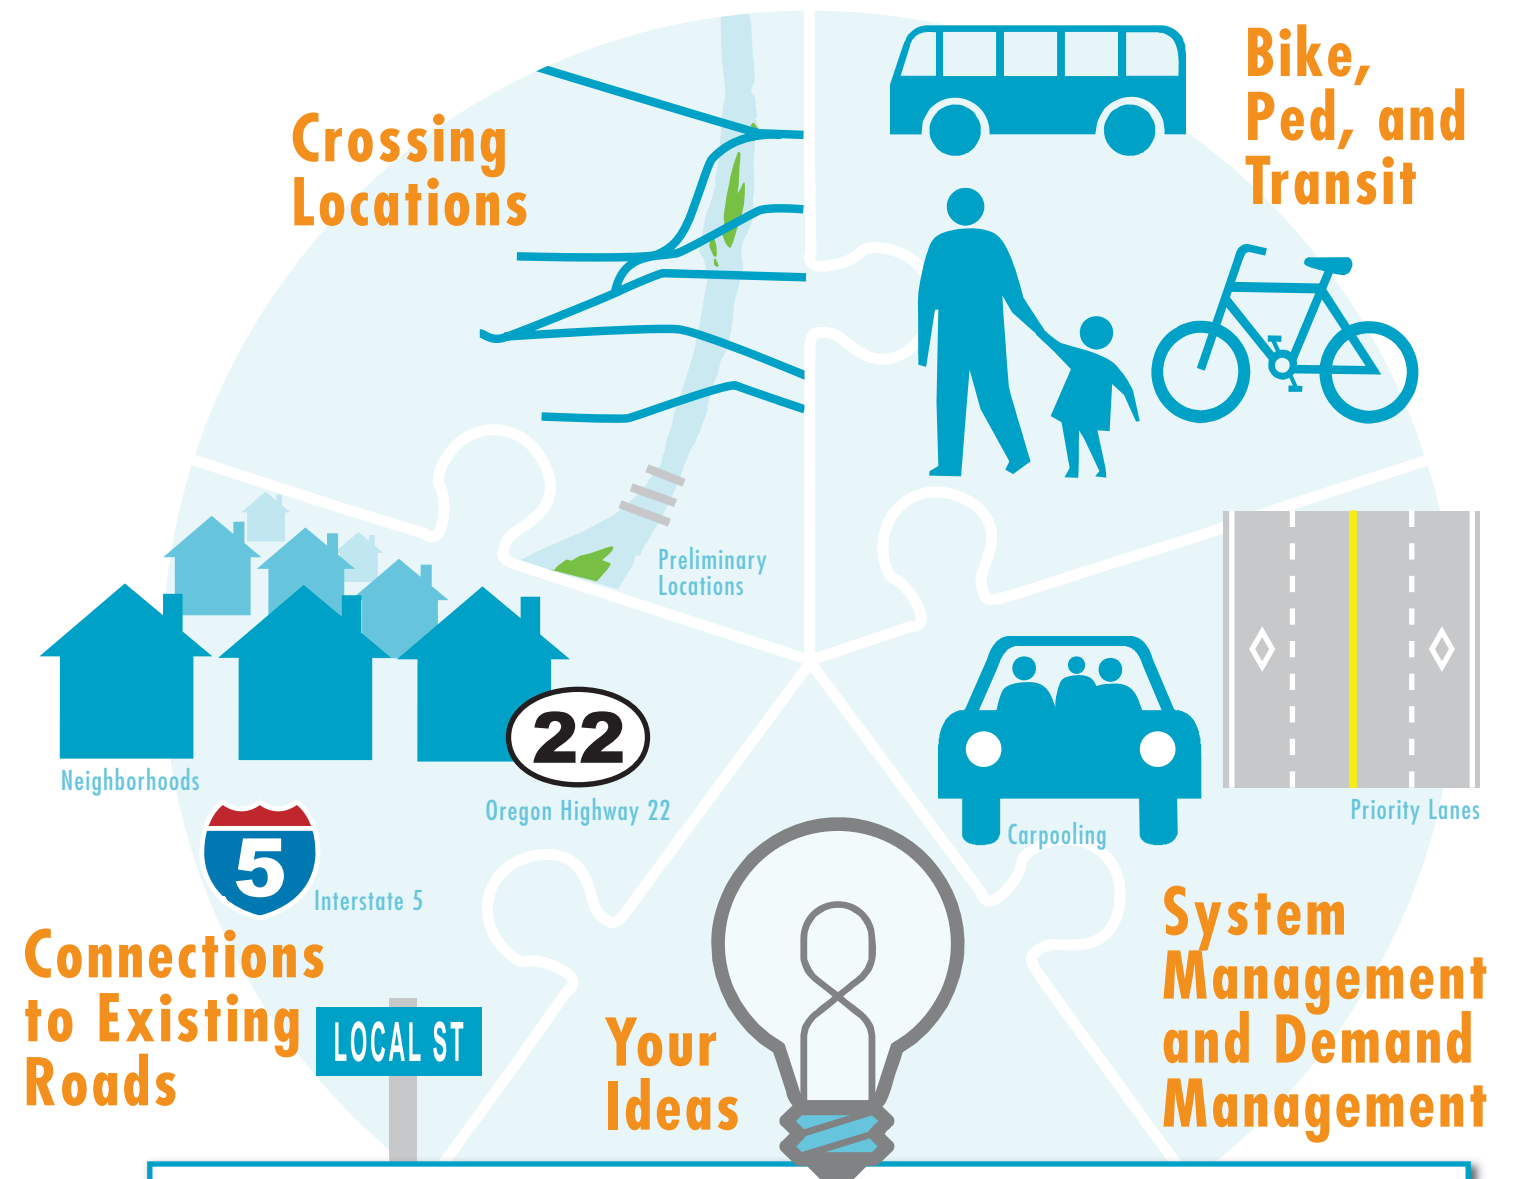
Crossing Locations

Bike, Ped, and Transit

Preliminary Locations

Neighborhoods

22

Oregon Highway 22

5

Interstate 5

Carpooling

Priority Lanes

Connections to Existing Roads

LOCAL ST

Your Ideas

System Management and Demand Management